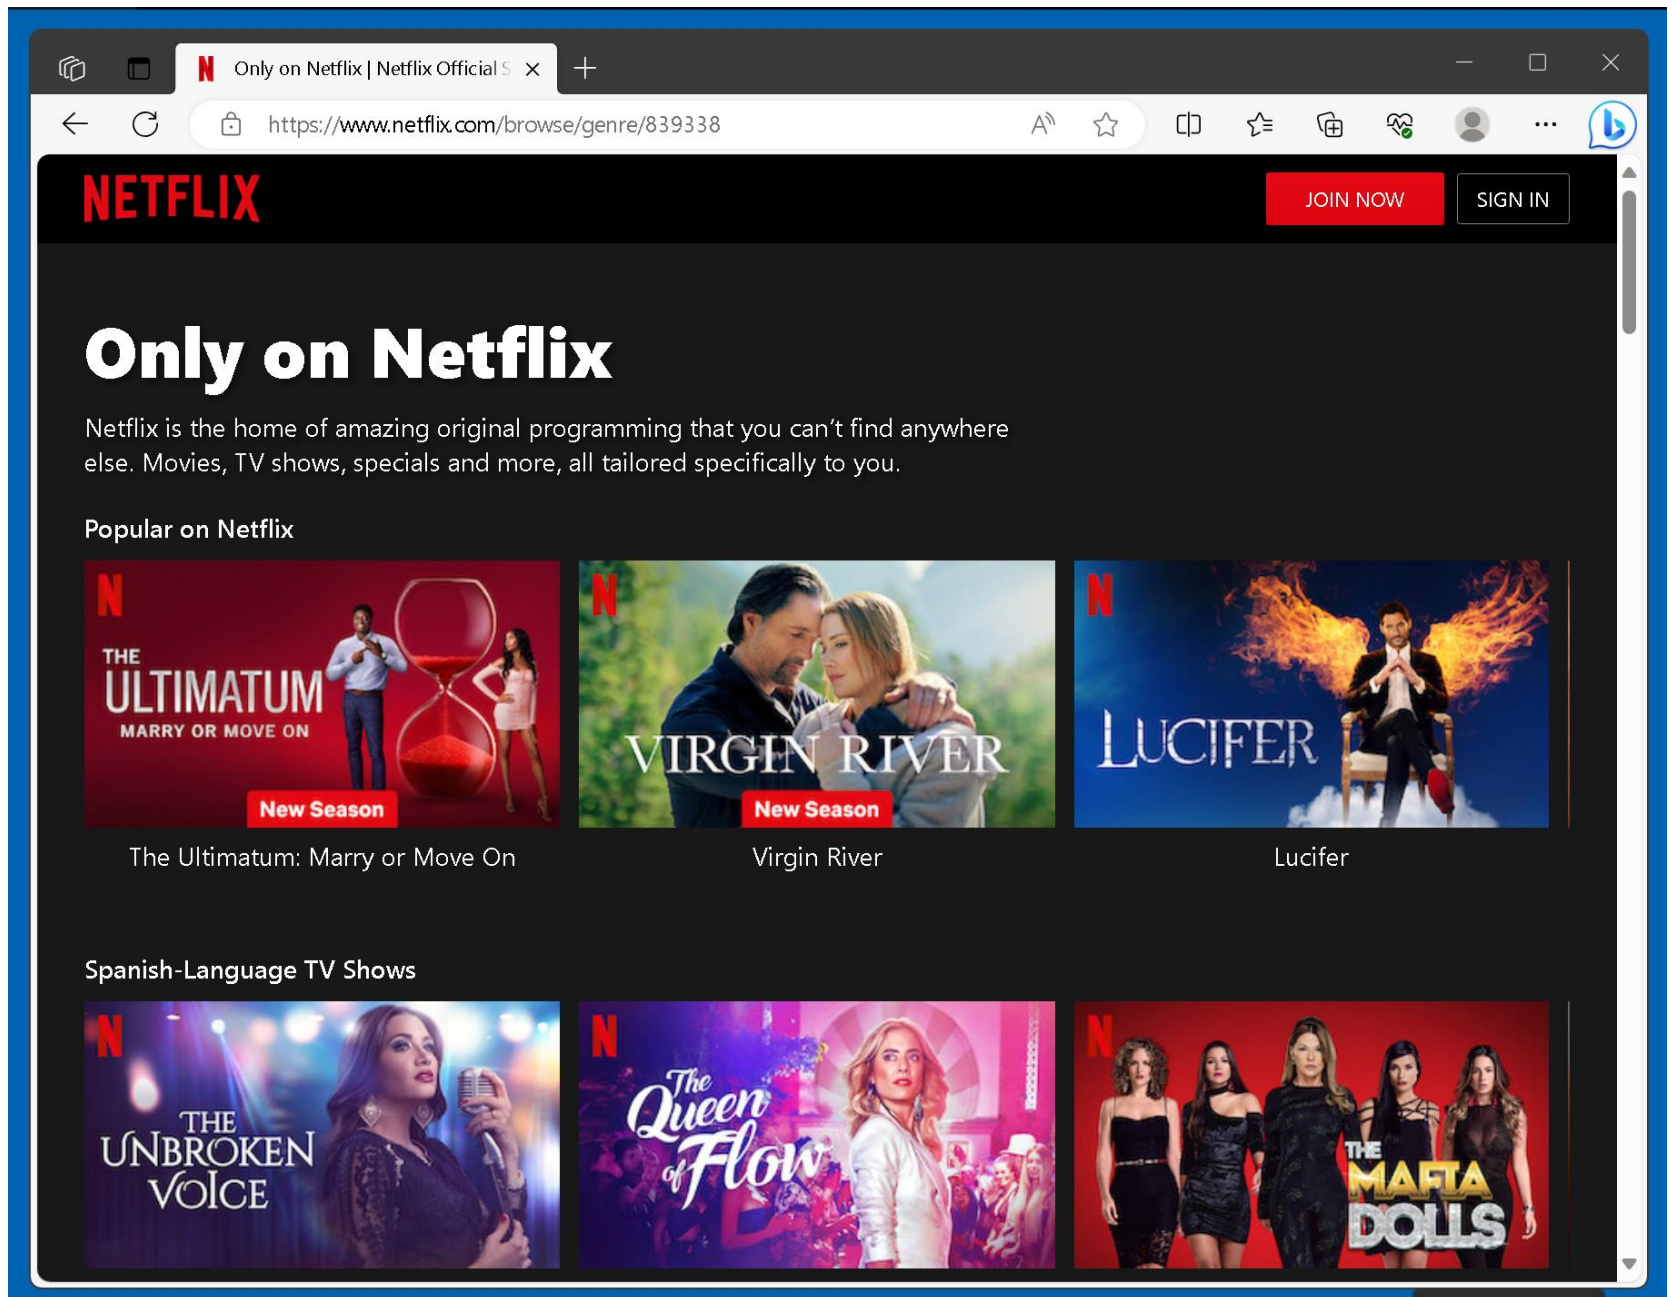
Only on Netflix | Netflix Official S

https://www.netflix.com/browse/genre/839338

NETFLIX

JOIN NOW

SIGN IN

Only on Netflix

Netflix is the home of amazing original programming that you can't find anywhere else. Movies, TV shows, specials and more, all tailored specifically to you.

Popular on Netflix

N THE ULTIMATUM MARRY OR MOVE ON New Season

The Ultimatum: Marry or Move On

N VIRGIN RIVER New Season

Virgin River

N LUCIFER

Lucifer

Spanish-Language TV Shows

N THE UNBROKEN VOICE

N The Queen of Flow

N THE MAFIA DOLLS